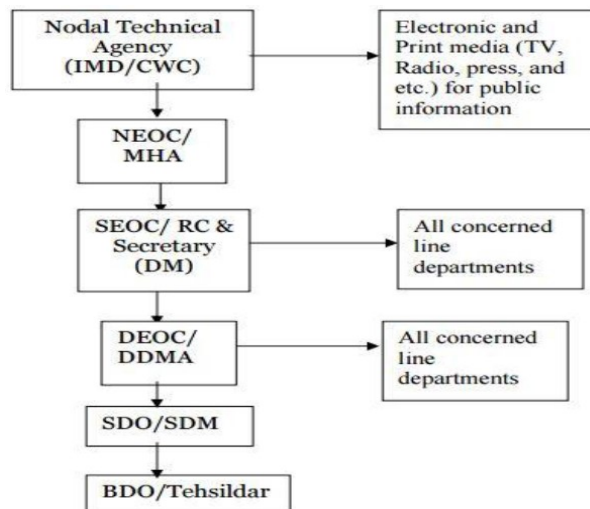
Nodal Technical Agency (IMD/CWC)

Electronic and Print media (TV, Radio, press, and etc.) for public information

NEOC/ MHA

SEOC/ RC & Secretary (DM)

All concerned line departments

DEOC/ DDMA

All concerned line departments

SDO/SDM

BDO/Tehsildar